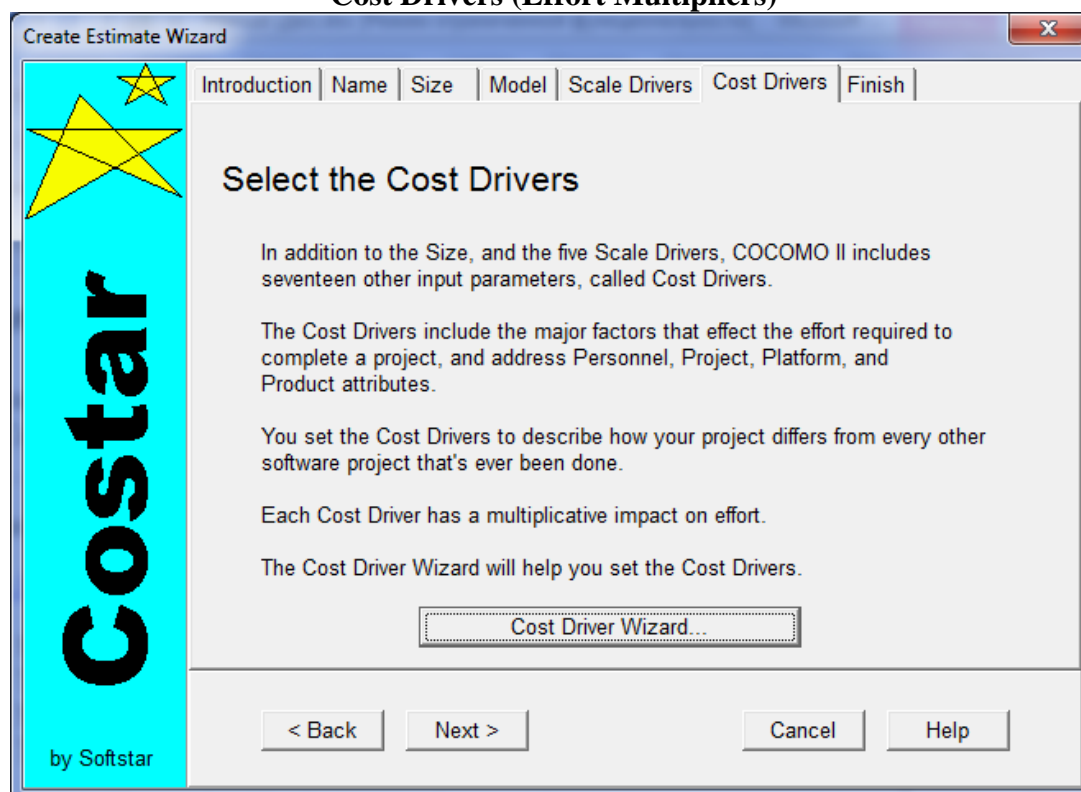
Cost Drivers (Effort Multipliers)

Create Estimate Wizard

Introduction | Name | Size | Model | Scale Drivers | Cost Drivers | Finish

Select the Cost Drivers

In addition to the Size, and the five Scale Drivers, COCOMO II includes seventeen other input parameters, called Cost Drivers.

The Cost Drivers include the major factors that effect the effort required to complete a project, and address Personnel, Project, Platform, and Product attributes.

You set the Cost Drivers to describe how your project differs from every other software project that's ever been done.

Each Cost Driver has a multiplicative impact on effort.

The Cost Driver Wizard will help you set the Cost Drivers.

Cost Driver Wizard...

Costar

by Softstar

< Back | Next > | Cancel | Help